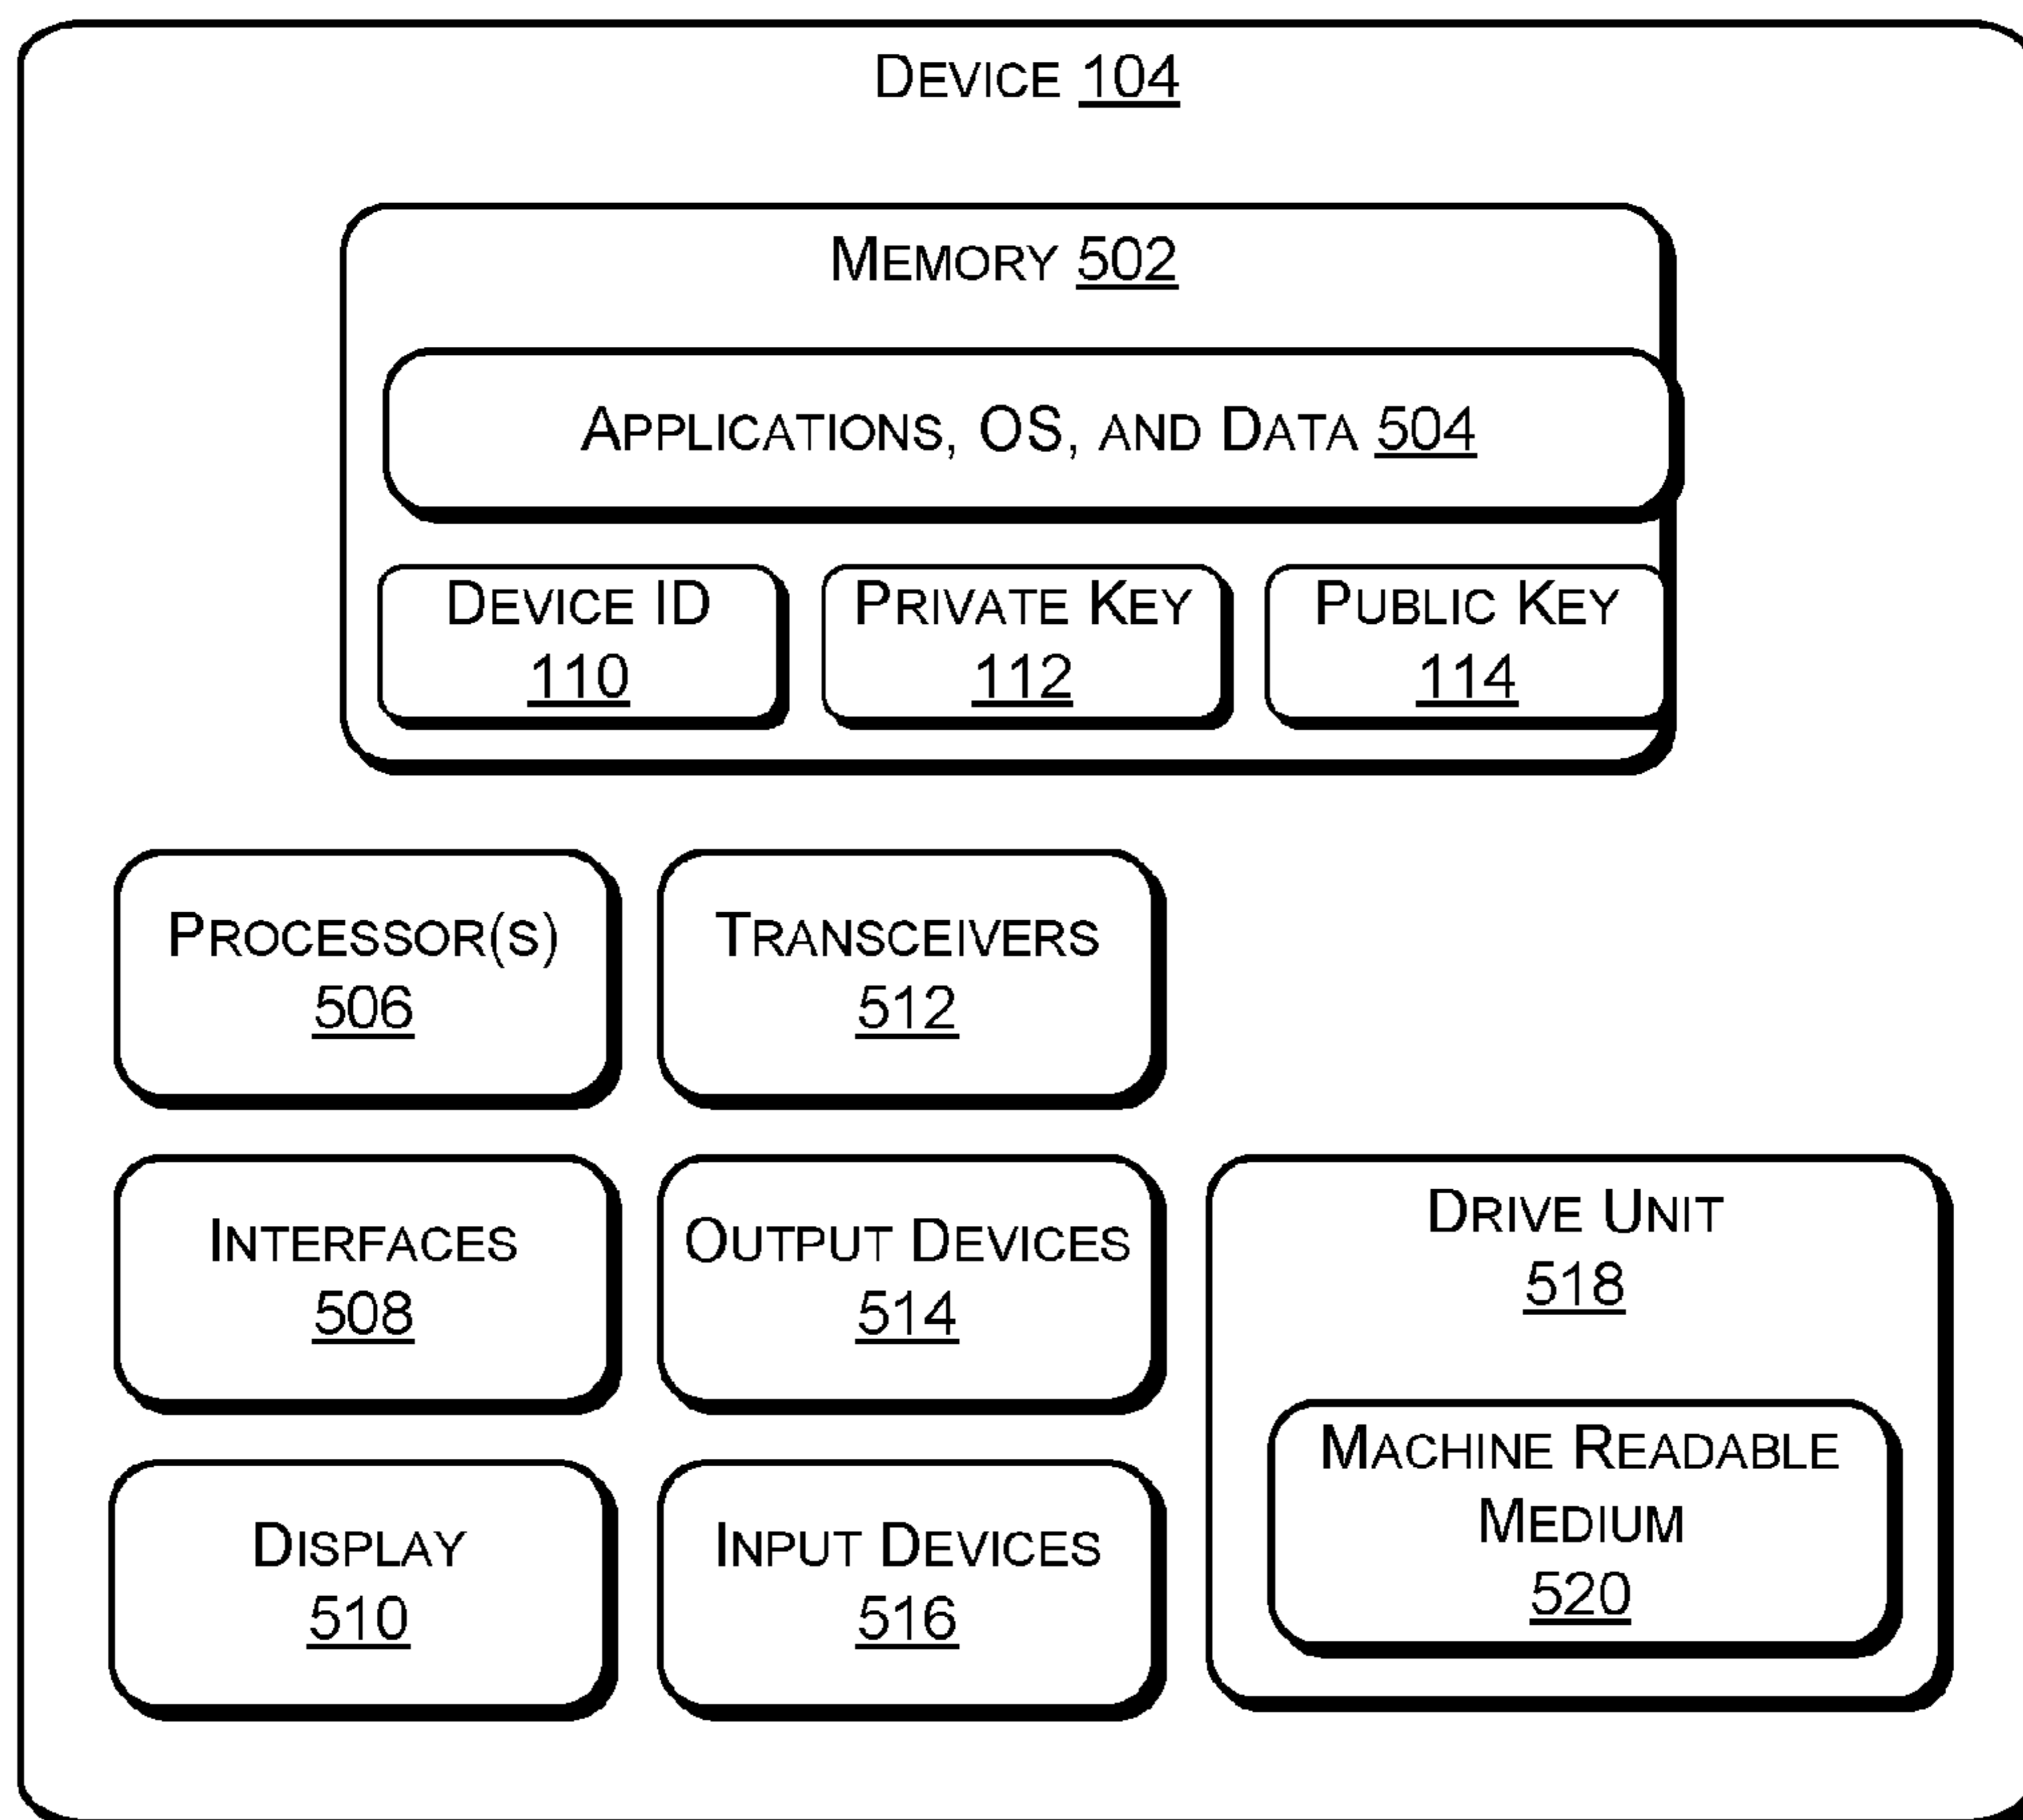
Device 104

Memory 502

Applications, OS, and Data 504

Device ID 110

Private Key 112

Public Key 114

Processor(s) 506

Transceivers 512

Interfaces 508

Output Devices 514

Drive Unit 518

Machine Readable Medium 520

Display 510

Input Devices 516